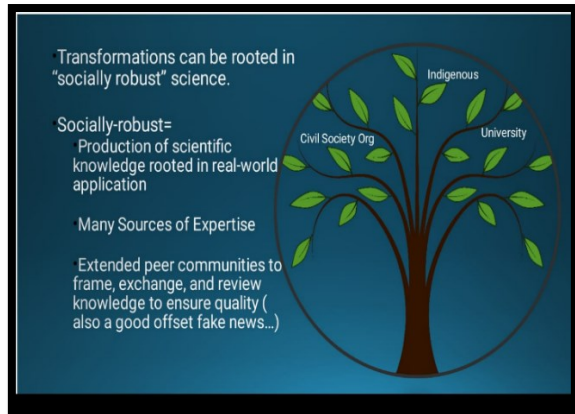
•Transformations can be rooted in "socially robust" science.

•Socially-robust=

•Production of scientific knowledge rooted in real-world application

•Many Sources of Expertise

•Extended peer communities to frame, exchange, and review knowledge to ensure quality ( also a good offset fake news...)

Indigenous

Civil Society Org

University